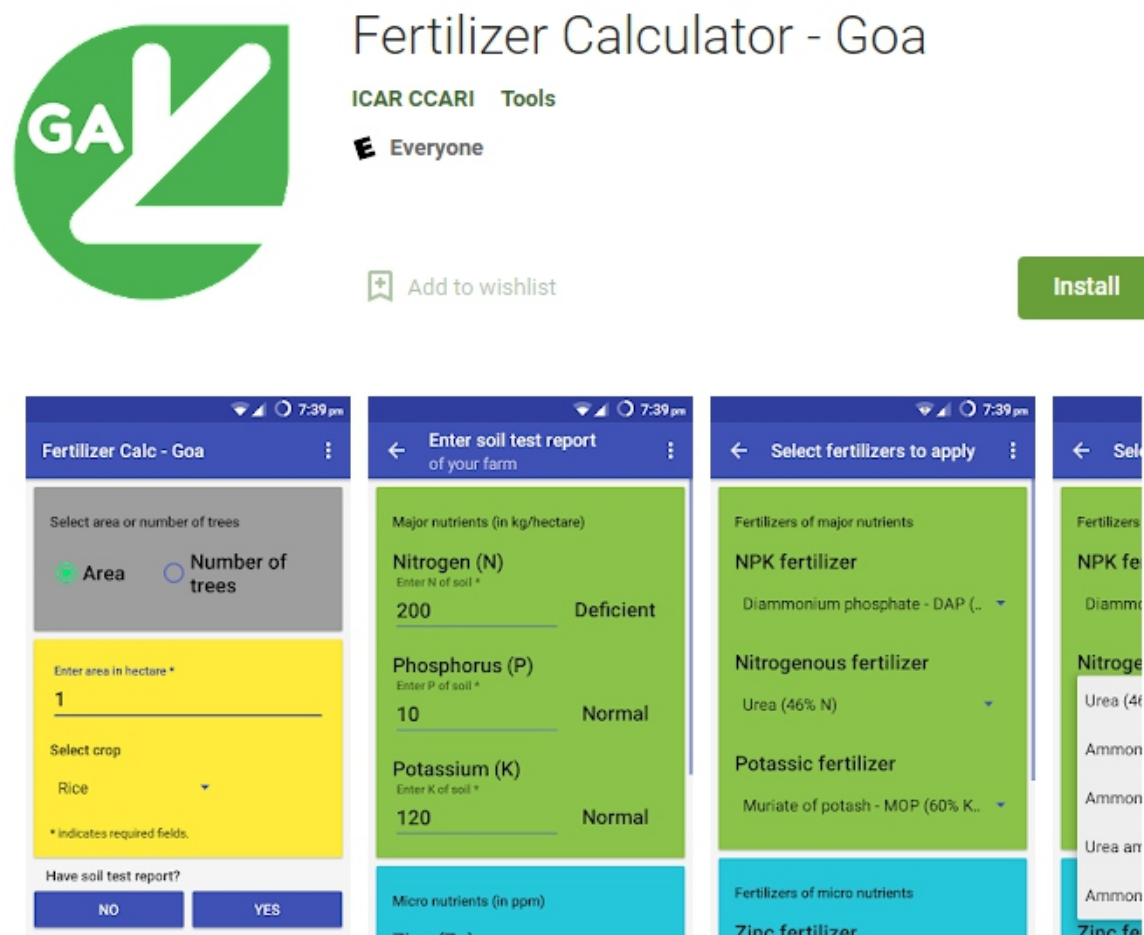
GA

Fertilizer Calculator - Goa

ICAR CCARI Tools

E Everyone

Add to wishlist

Install

7:39 pm

Fertilizer Calc - Goa

Select area or number of trees

Area

Number of trees

Enter area in hectare *

1

Select crop

Rice

* indicates required fields.

Have soil test report?

NO

YES

7:39 pm

Enter soil test report of your farm

Major nutrients (in kg/hectare)

Nitrogen (N)

Enter N of soil *

200

Deficient

Phosphorus (P)

Enter P of soil *

10

Normal

Potassium (K)

Enter K of soil *

120

Normal

Micro nutrients (in ppm)

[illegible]

7:39 pm

Select fertilizers to apply

Fertilizers of major nutrients

NPK fertilizer

Diammonium phosphate - DAP (..

Nitrogenous fertilizer

Urea (46% N)

Potassic fertilizer

Muriate of potash - MOP (60% K..

Fertilizers of micro nutrients

Zinc fertilizer

Sel

Fertilizers

NPK fe

Diamm

Nitroge

Urea (46

Ammon

Ammon

Urea am

Ammon

Zinc fe